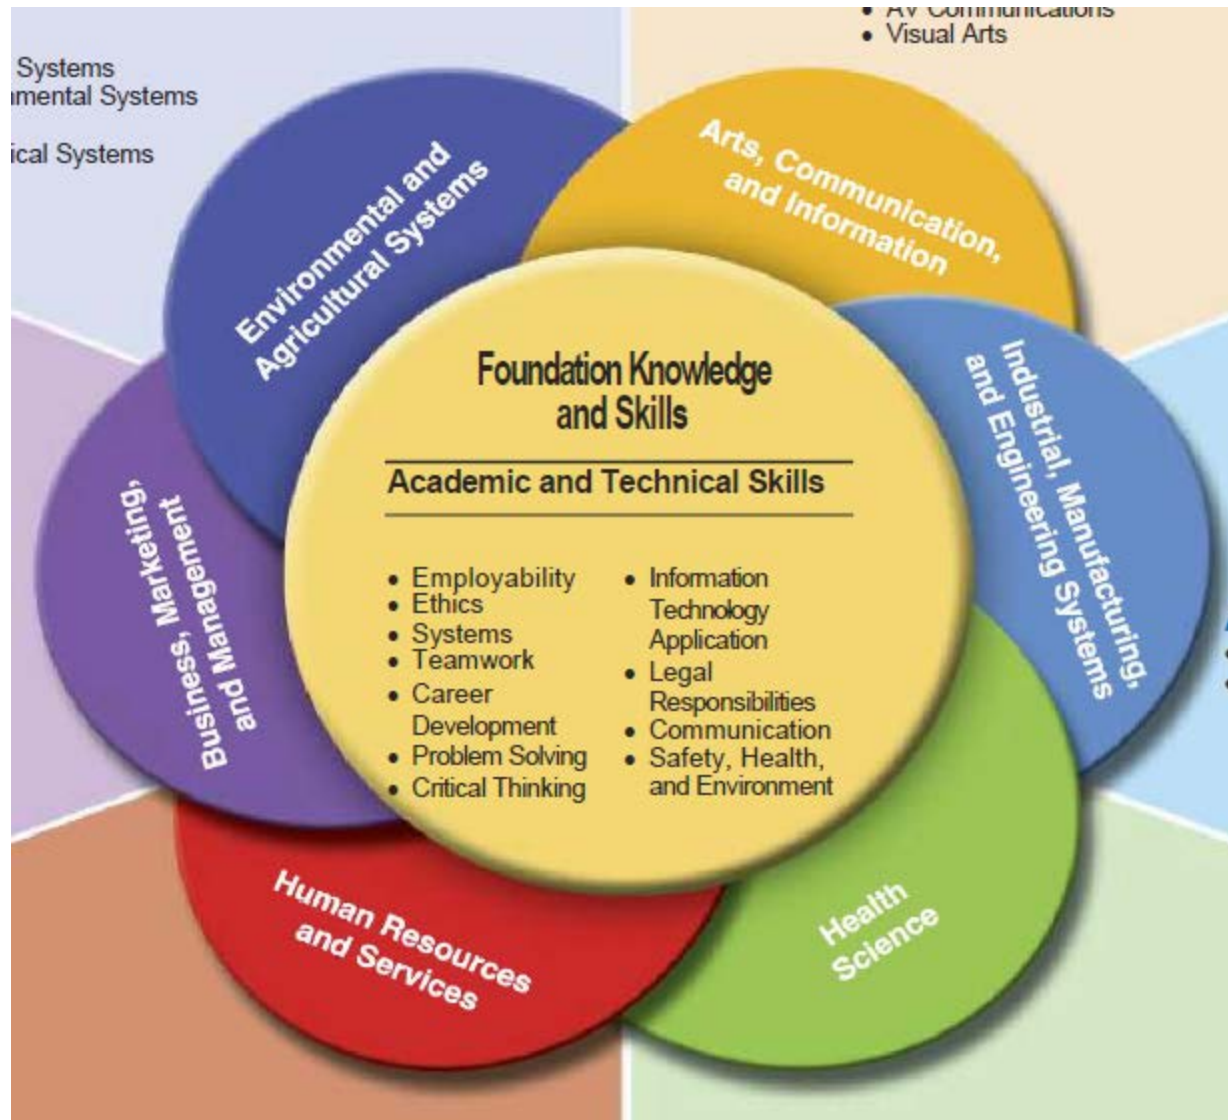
Systems
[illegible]mental Systems
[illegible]ical Systems

• AV Communications
• Visual Arts

Environmental and Agricultural Systems

Arts, Communication, and Information

Industrial, Manufacturing, and Engineering Systems

Health Science

Human Resources and Services

Business, Marketing, and Management

Foundation Knowledge and Skills

Academic and Technical Skills

• Employability
• Ethics
• Systems
• Teamwork
• Career Development
• Problem Solving
• Critical Thinking
• Information Technology Application
• Legal Responsibilities
• Communication
• Safety, Health, and Environment